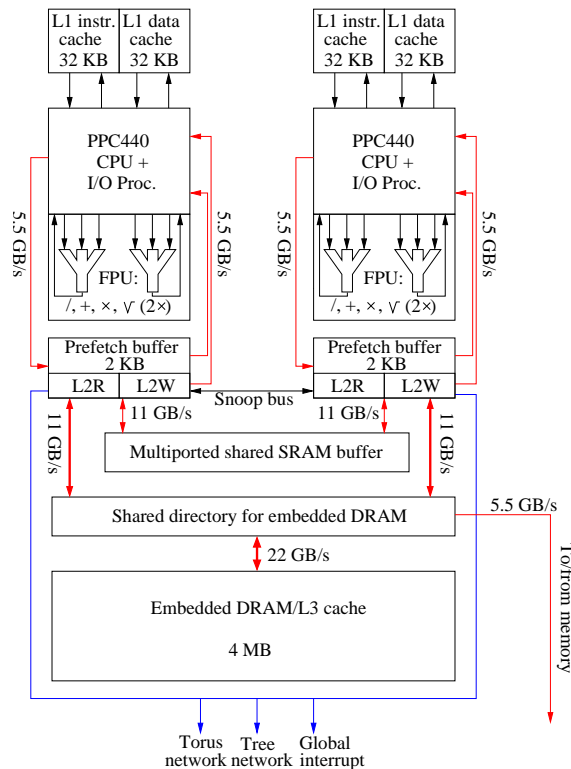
L1 instr. cache 32 KB
L1 data cache 32 KB

L1 instr. cache 32 KB
L1 data cache 32 KB

PPC440 CPU + I/O Proc.

PPC440 CPU + I/O Proc.

5.5 GB/s
5.5 GB/s
5.5 GB/s
5.5 GB/s

FPU: /, +, ×, $\sqrt{}$ (2×)

FPU: /, +, ×, $\sqrt{}$ (2×)

Prefetch buffer 2 KB
L2R
L2W

Prefetch buffer 2 KB
L2R
L2W

Snoop bus

11 GB/s
11 GB/s
11 GB/s
11 GB/s

Multiported shared SRAM buffer

Shared directory for embedded DRAM

5.5 GB/s

To/from memory

22 GB/s

Embedded DRAM/L3 cache

4 MB

Torus network
Tree network
Global interrupt